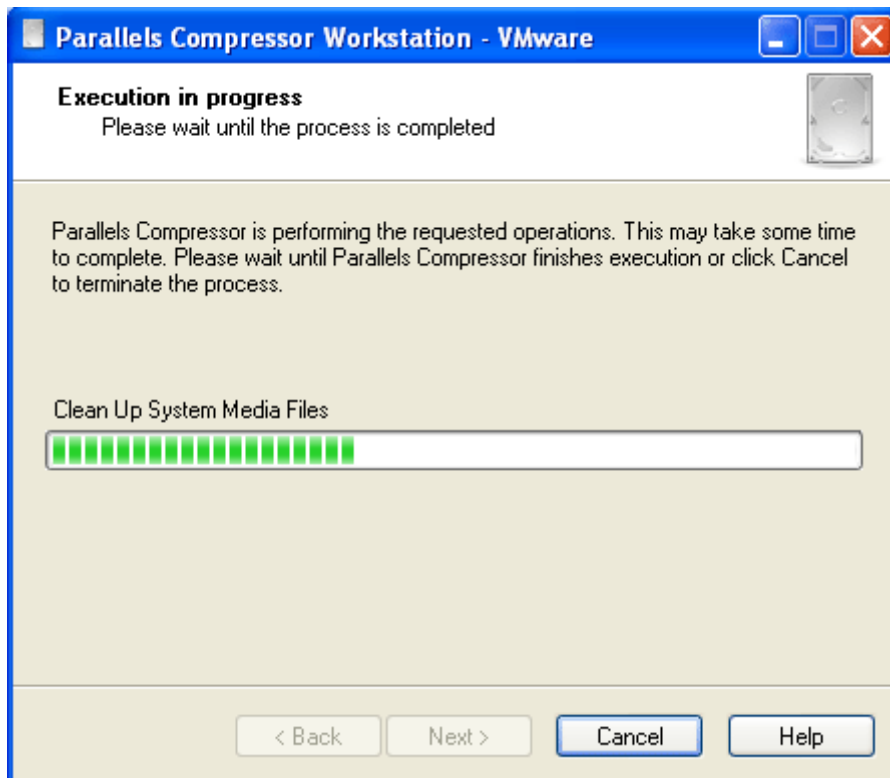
Parallels Compressor Workstation - VMware

Execution in progress
Please wait until the process is completed

Parallels Compressor is performing the requested operations. This may take some time to complete. Please wait until Parallels Compressor finishes execution or click Cancel to terminate the process.

Clean Up System Media Files

< Back
Next >
Cancel
Help